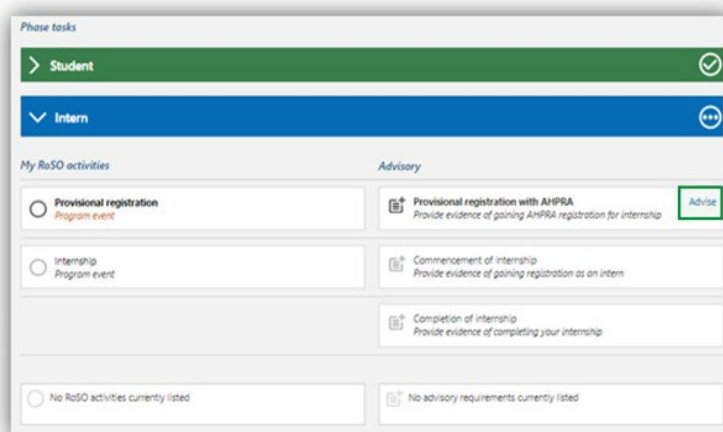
Phase tasks

Student

Intern

My RoSO activities

Provisional registration
Program event

Internship
Program event

No RoSO activities currently listed

Advisory

Provisional registration with AHPRA
Provide evidence of gaining AHPRA registration for internship

Advise

Commencement of internship
Provide evidence of gaining registration as an intern

Completion of internship
Provide evidence of completing your internship

No advisory requirements currently listed